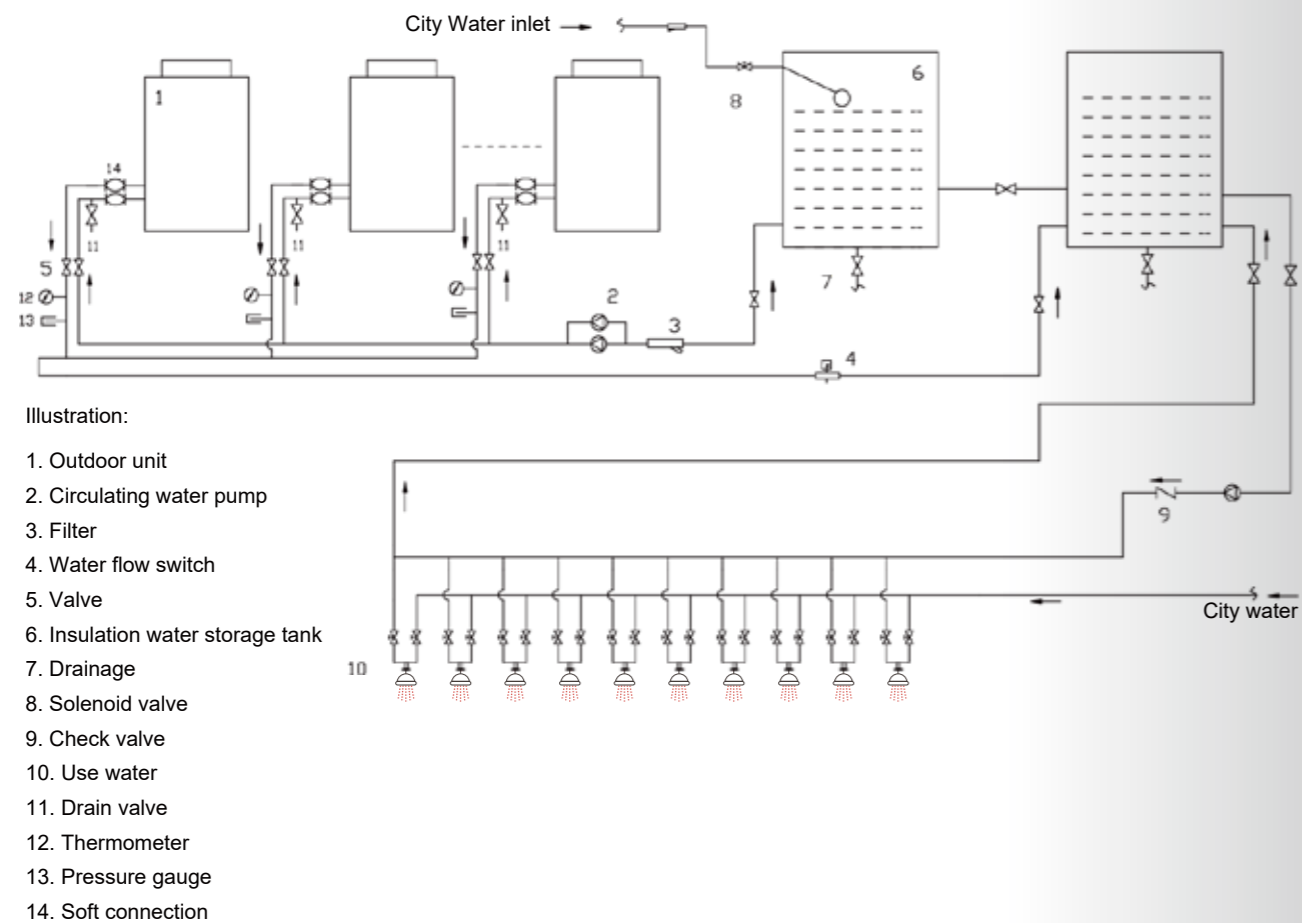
City Water inlet

1

14

11

5

12

13

11

11

8

6

7

2

3

4

9

10

City water

Illustration:

1. Outdoor unit

2. Circulating water pump

3. Filter

4. Water flow switch

5. Valve

6. Insulation water storage tank

7. Drainage

8. Solenoid valve

9. Check valve

10. Use water

11. Drain valve

12. Thermometer

13. Pressure gauge

14. Soft connection